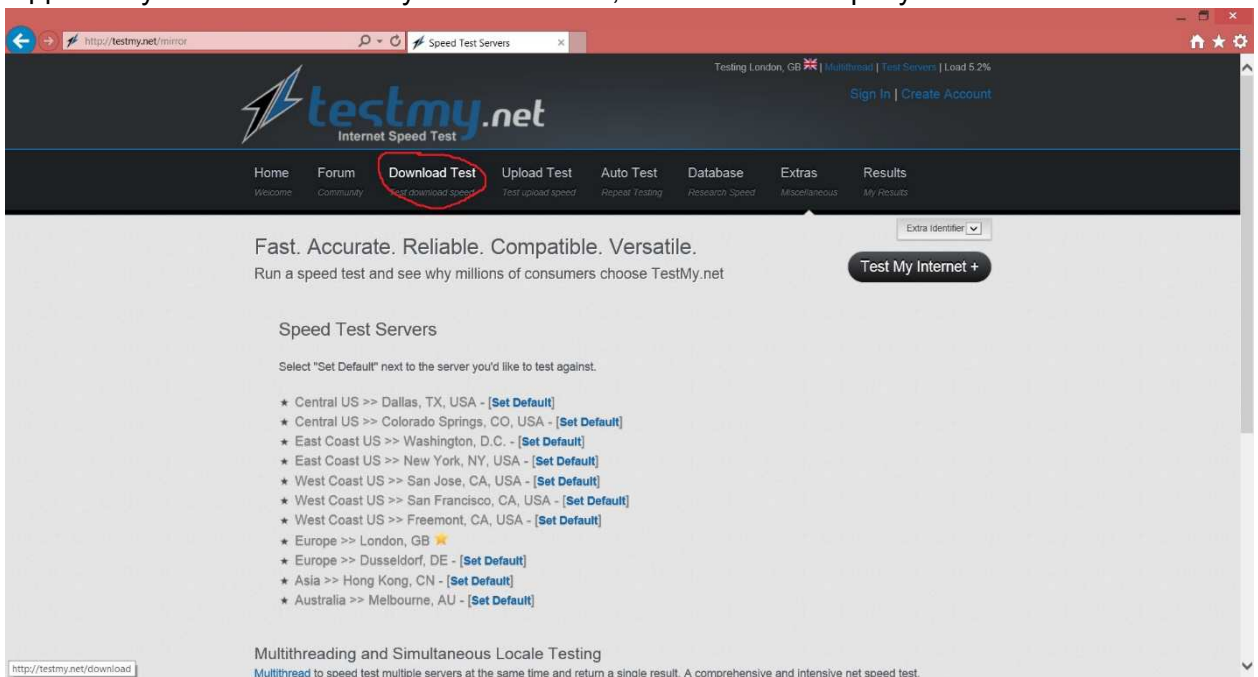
http://testmy.net/mirror

Speed Test Servers

Testing London, GB | Multithread | Test Servers | Load 5.2%

Sign In | Create Account

testmy.net
Internet Speed Test

Home
Welcome

Forum
Community

Download Test
Test download speed

Upload Test
Test upload speed

Auto Test
Repeat Testing

Database
Research Speed

Extras
Miscellaneous

Results
My Results

Extra Identifier

Fast. Accurate. Reliable. Compatible. Versatile.
Run a speed test and see why millions of consumers choose TestMy.net

Test My Internet +

Speed Test Servers

Select "Set Default" next to the server you'd like to test against.

★ Central US >> Dallas, TX, USA - [Set Default]
★ Central US >> Colorado Springs, CO, USA - [Set Default]
★ East Coast US >> Washington, D.C. - [Set Default]
★ East Coast US >> New York, NY, USA - [Set Default]
★ West Coast US >> San Jose, CA, USA - [Set Default]
★ West Coast US >> San Francisco, CA, USA - [Set Default]
★ West Coast US >> Freemont, CA, USA - [Set Default]
★ Europe >> London, GB
★ Europe >> Dusseldorf, DE - [Set Default]
★ Asia >> Hong Kong, CN - [Set Default]
★ Australia >> Melbourne, AU - [Set Default]

Multithreading and Simultaneous Locale Testing
Multithread to speed test multiple servers at the same time and return a single result. A comprehensive and intensive net speed test.

http://testmy.net/download